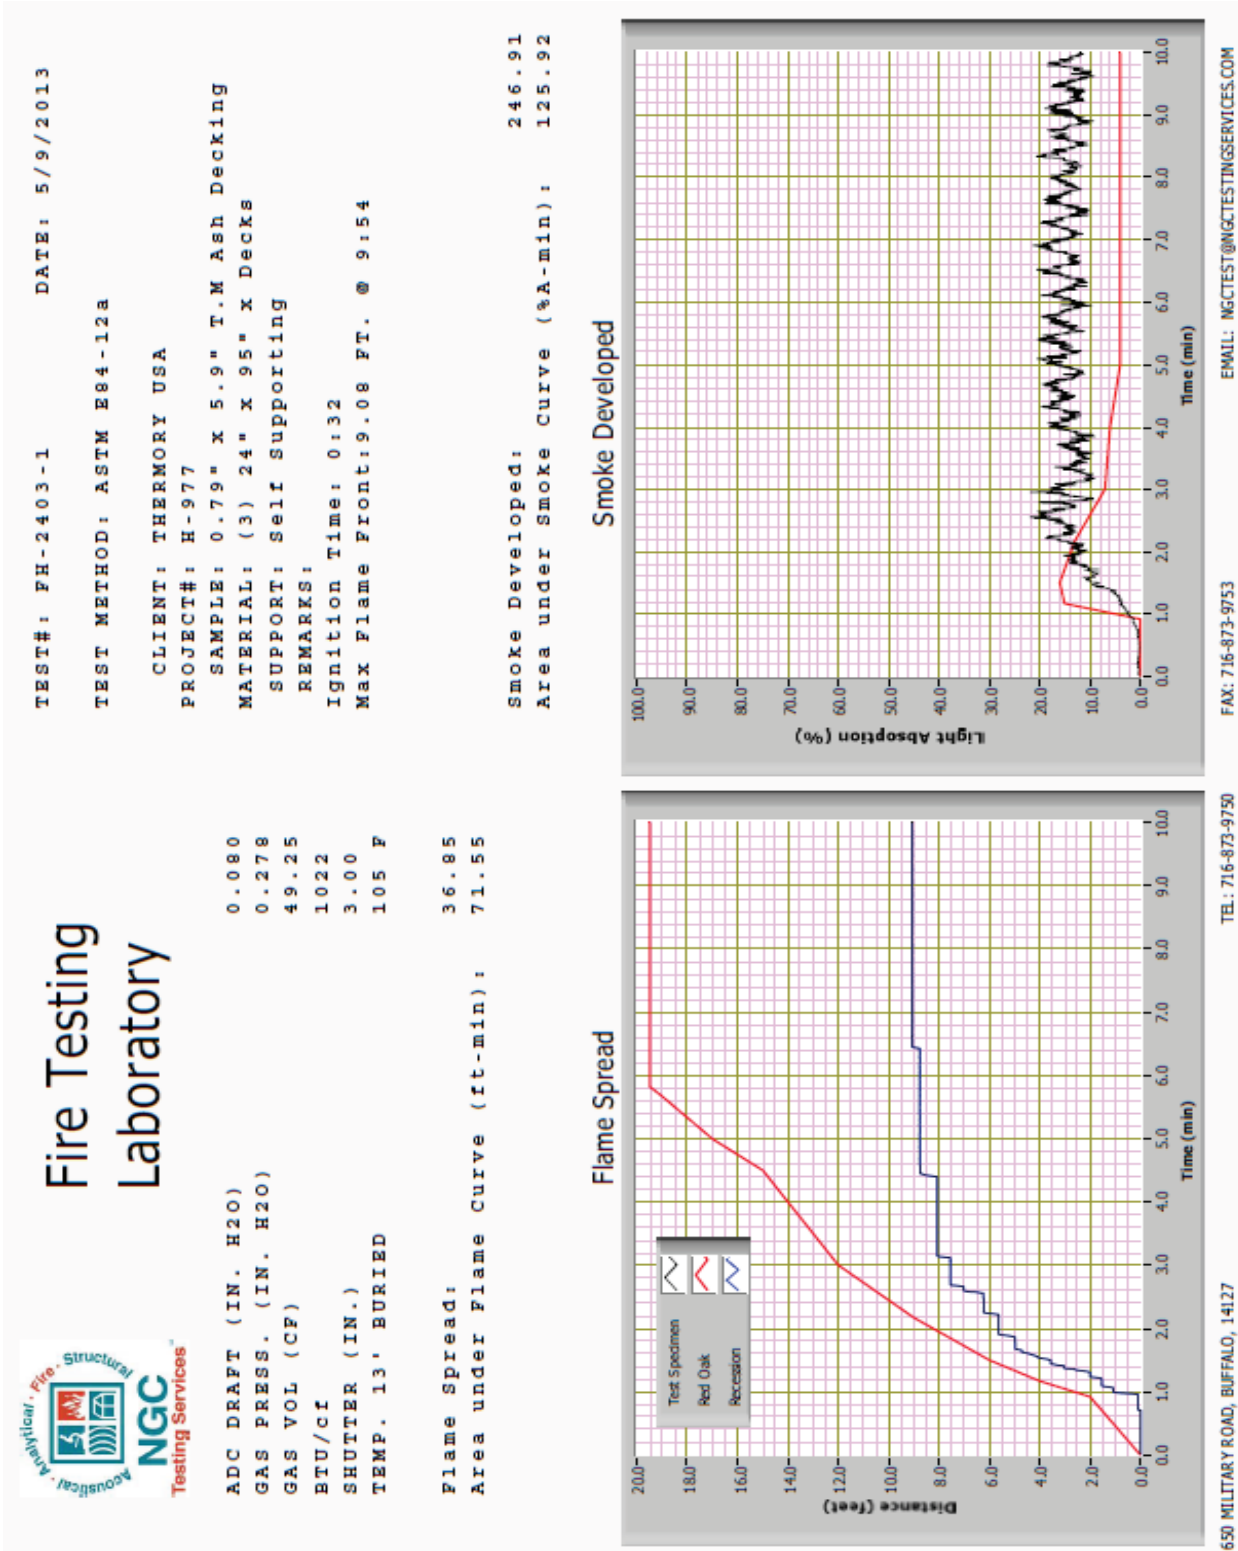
Analytical · Fire · Structural · Acoustical
NGC
Testing Services

Fire Testing Laboratory

TEST#: FH-2403-1 DATE: 5/9/2013
TEST METHOD: ASTM E84-12a
CLIENT: THERMORY USA
PROJECT#: H-977
SAMPLE: 0.79" x 5.9" T.M Ash Decking
MATERIAL: (3) 24" x 95" x Decks
SUPPORT: Self Supporting
REMARKS:
Ignition Time: 0:32
Max Flame Front: 9.08 FT. @ 9:54

| | |
|---|---|
| ADC DRAFT (IN. H2O) | 0.080 |
| GAS PRESS. (IN. H2O) | 0.278 |
| GAS VOL (CF) | 49.25 |
| BTU/cf | 1022 |
| SHUTTER (IN.) | 3.00 |
| TEMP. 13' BURIED | 105 F |

| | |
|---|---|
| Flame Spread: | 36.85 |
| Area under Flame Curve (ft-min): | 71.55 |

| | |
|---|---|
| Smoke Developed: | 246.91 |
| Area under Smoke Curve (%A-min): | 125.92 |

Flame Spread
Test Specimen
Red Oak
Recession
Distance (feet)
20.0 18.0 16.0 14.0 12.0 10.0 8.0 6.0 4.0 2.0 0.0
0.0 1.0 2.0 3.0 4.0 5.0 6.0 7.0 8.0 9.0 10.0
Time (min)

Smoke Developed
Light Absorption (%)
100.0 90.0 80.0 70.0 60.0 50.0 40.0 30.0 20.0 10.0 0.0
0.0 1.0 2.0 3.0 4.0 5.0 6.0 7.0 8.0 9.0 10.0
Time (min)

650 MILITARY ROAD, BUFFALO, 14127 TEL: 716-873-9750 FAX: 716-873-9753 EMAIL: NGCTEST@NGCTESTINGSERVICES.COM